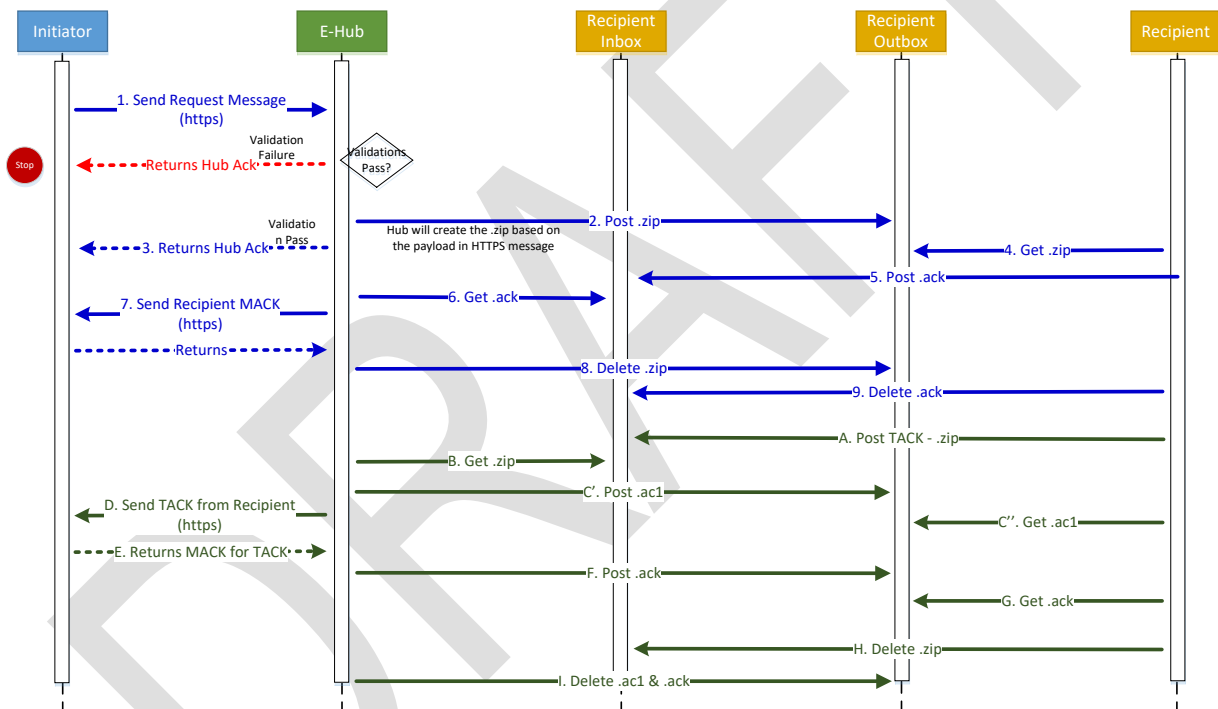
Initiator

E-Hub

Recipient Inbox

Recipient Outbox

Recipient

1. Send Request Message (https)

Stop

Validation Failure

Validations Pass?

Returns Hub Ack

Validation Pass

2. Post .zip

Hub will create the .zip based on the payload in HTTPS message

3. Returns Hub Ack

4. Get .zip

5. Post .ack

7. Send Recipient MACK (https)

6. Get .ack

Returns

8. Delete .zip

9. Delete .ack

A. Post TACK - .zip

B. Get .zip

C'. Post .ac1

D. Send TACK from Recipient (https)

C''. Get .ac1

E. Returns MACK for TACK

F. Post .ack

G. Get .ack

H. Delete .zip

I. Delete .ac1 & .ack

DRAFT